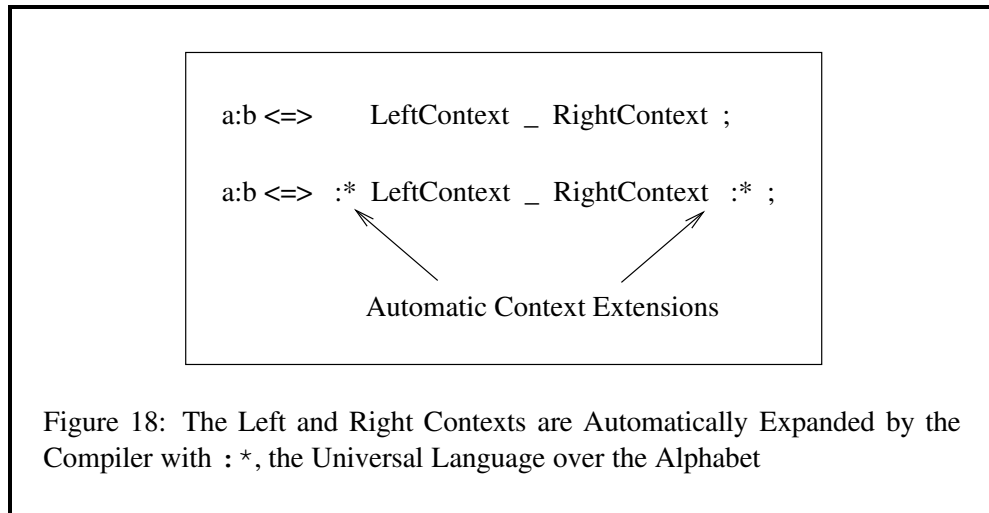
a:b <=> LeftContext _ RightContext ;

a:b <=> :* LeftContext _ RightContext :* ;

Automatic Context Extensions

Figure 18: The Left and Right Contexts are Automatically Expanded by the Compiler with :*, the Universal Language over the Alphabet